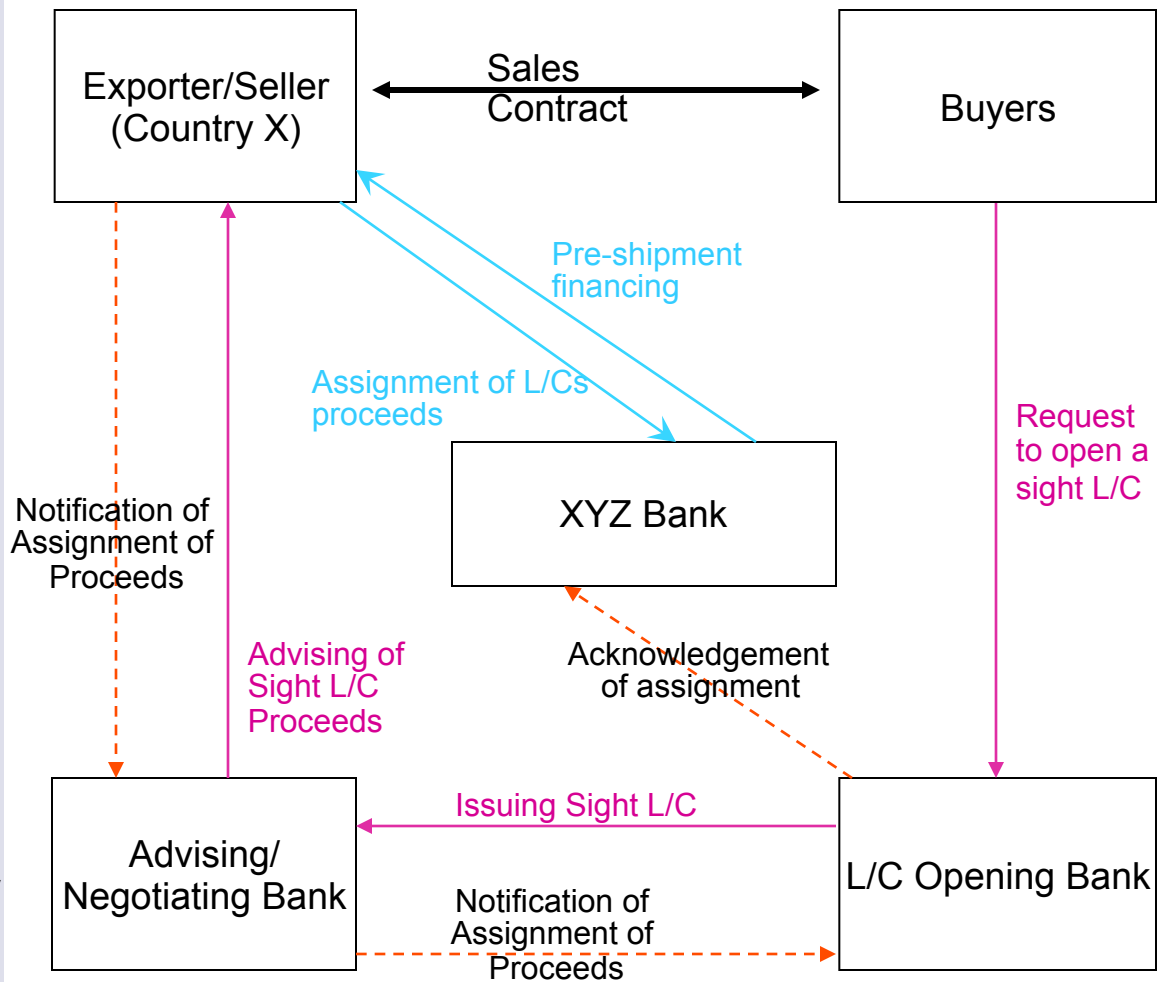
Exporter/Seller (Country X)

Sales Contract

Buyers

Pre-shipment financing

Assignment of L/Cs proceeds

XYZ Bank

Request to open a sight L/C

Notification of Assignment of Proceeds

Advising of Sight L/C Proceeds

Acknowledgement of assignment

Issuing Sight L/C

Advising/ Negotiating Bank

L/C Opening Bank

Notification of Assignment of Proceeds